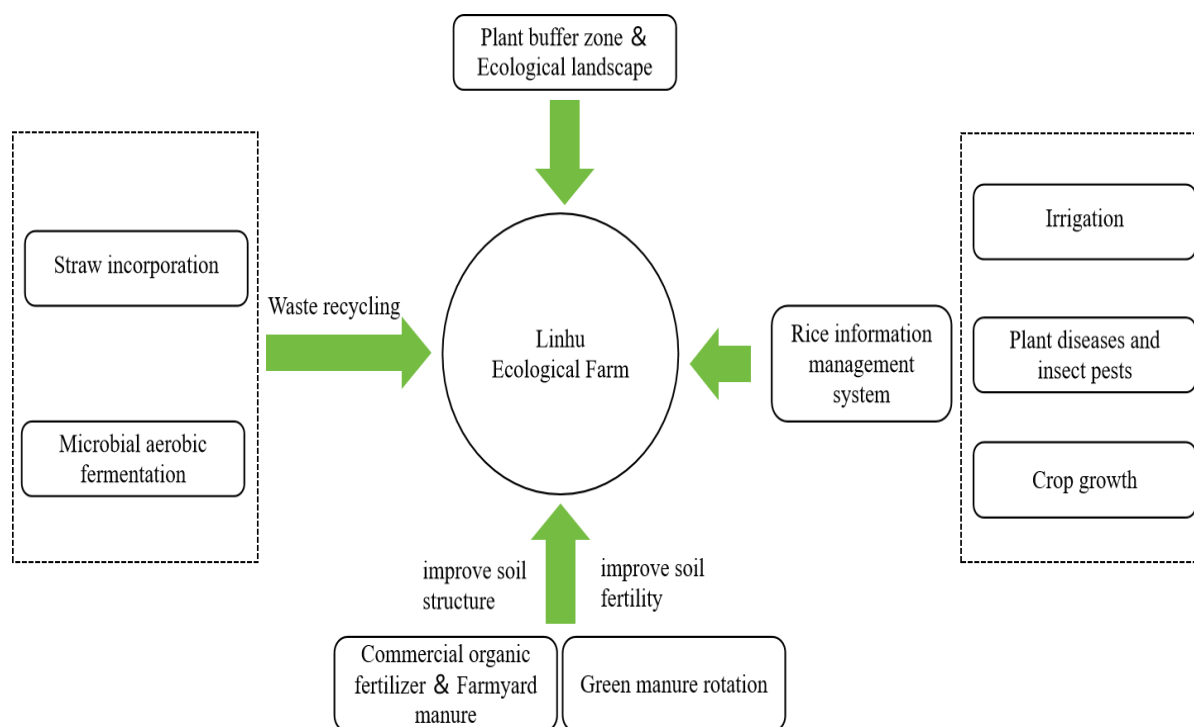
Plant buffer zone & Ecological landscape

Straw incorporation

Microbial aerobic fermentation

Waste recycling

Linhu Ecological Farm

Rice information management system

Irrigation

Plant diseases and insect pests

Crop growth

improve soil structure

improve soil fertility

Commercial organic fertilizer & Farmyard manure

Green manure rotation